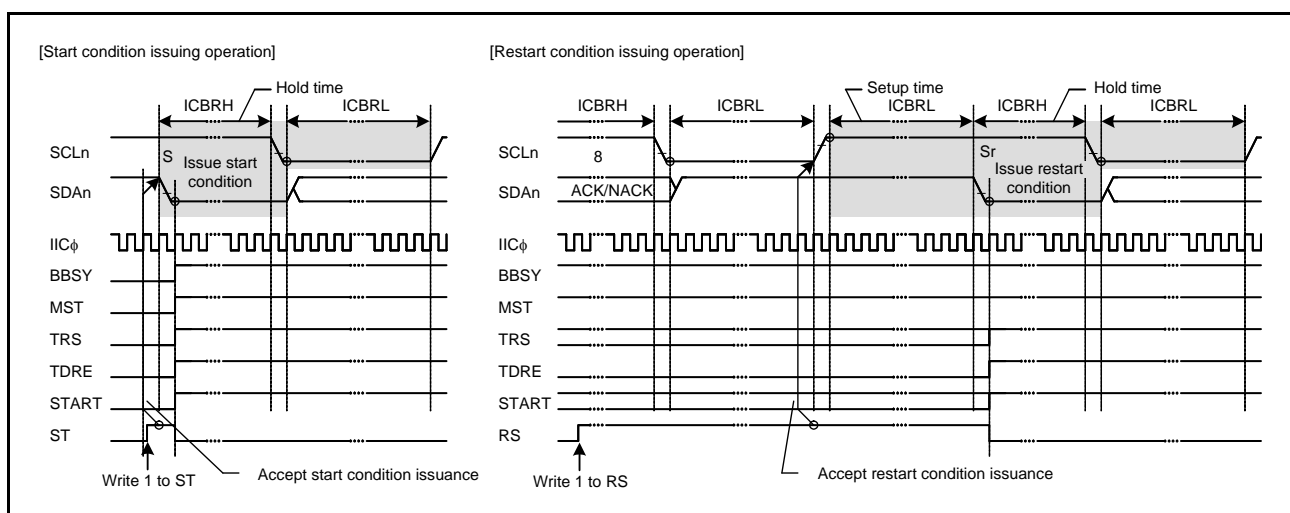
[Start condition issuing operation]

Hold time

ICBRH

ICBRL

SCLn

S

Issue start condition

SDAn

IICϕ

BBSY

MST

TRS

TDRE

START

ST

Write 1 to ST

Accept start condition issuance

[Restart condition issuing operation]

Setup time

Hold time

ICBRH

ICBRL

ICBRL

ICBRH

ICBRL

SCLn

8

Sr

Issue restart condition

SDAn

ACK/NACK

IICϕ

BBSY

MST

TRS

TDRE

START

RS

Write 1 to RS

Accept restart condition issuance